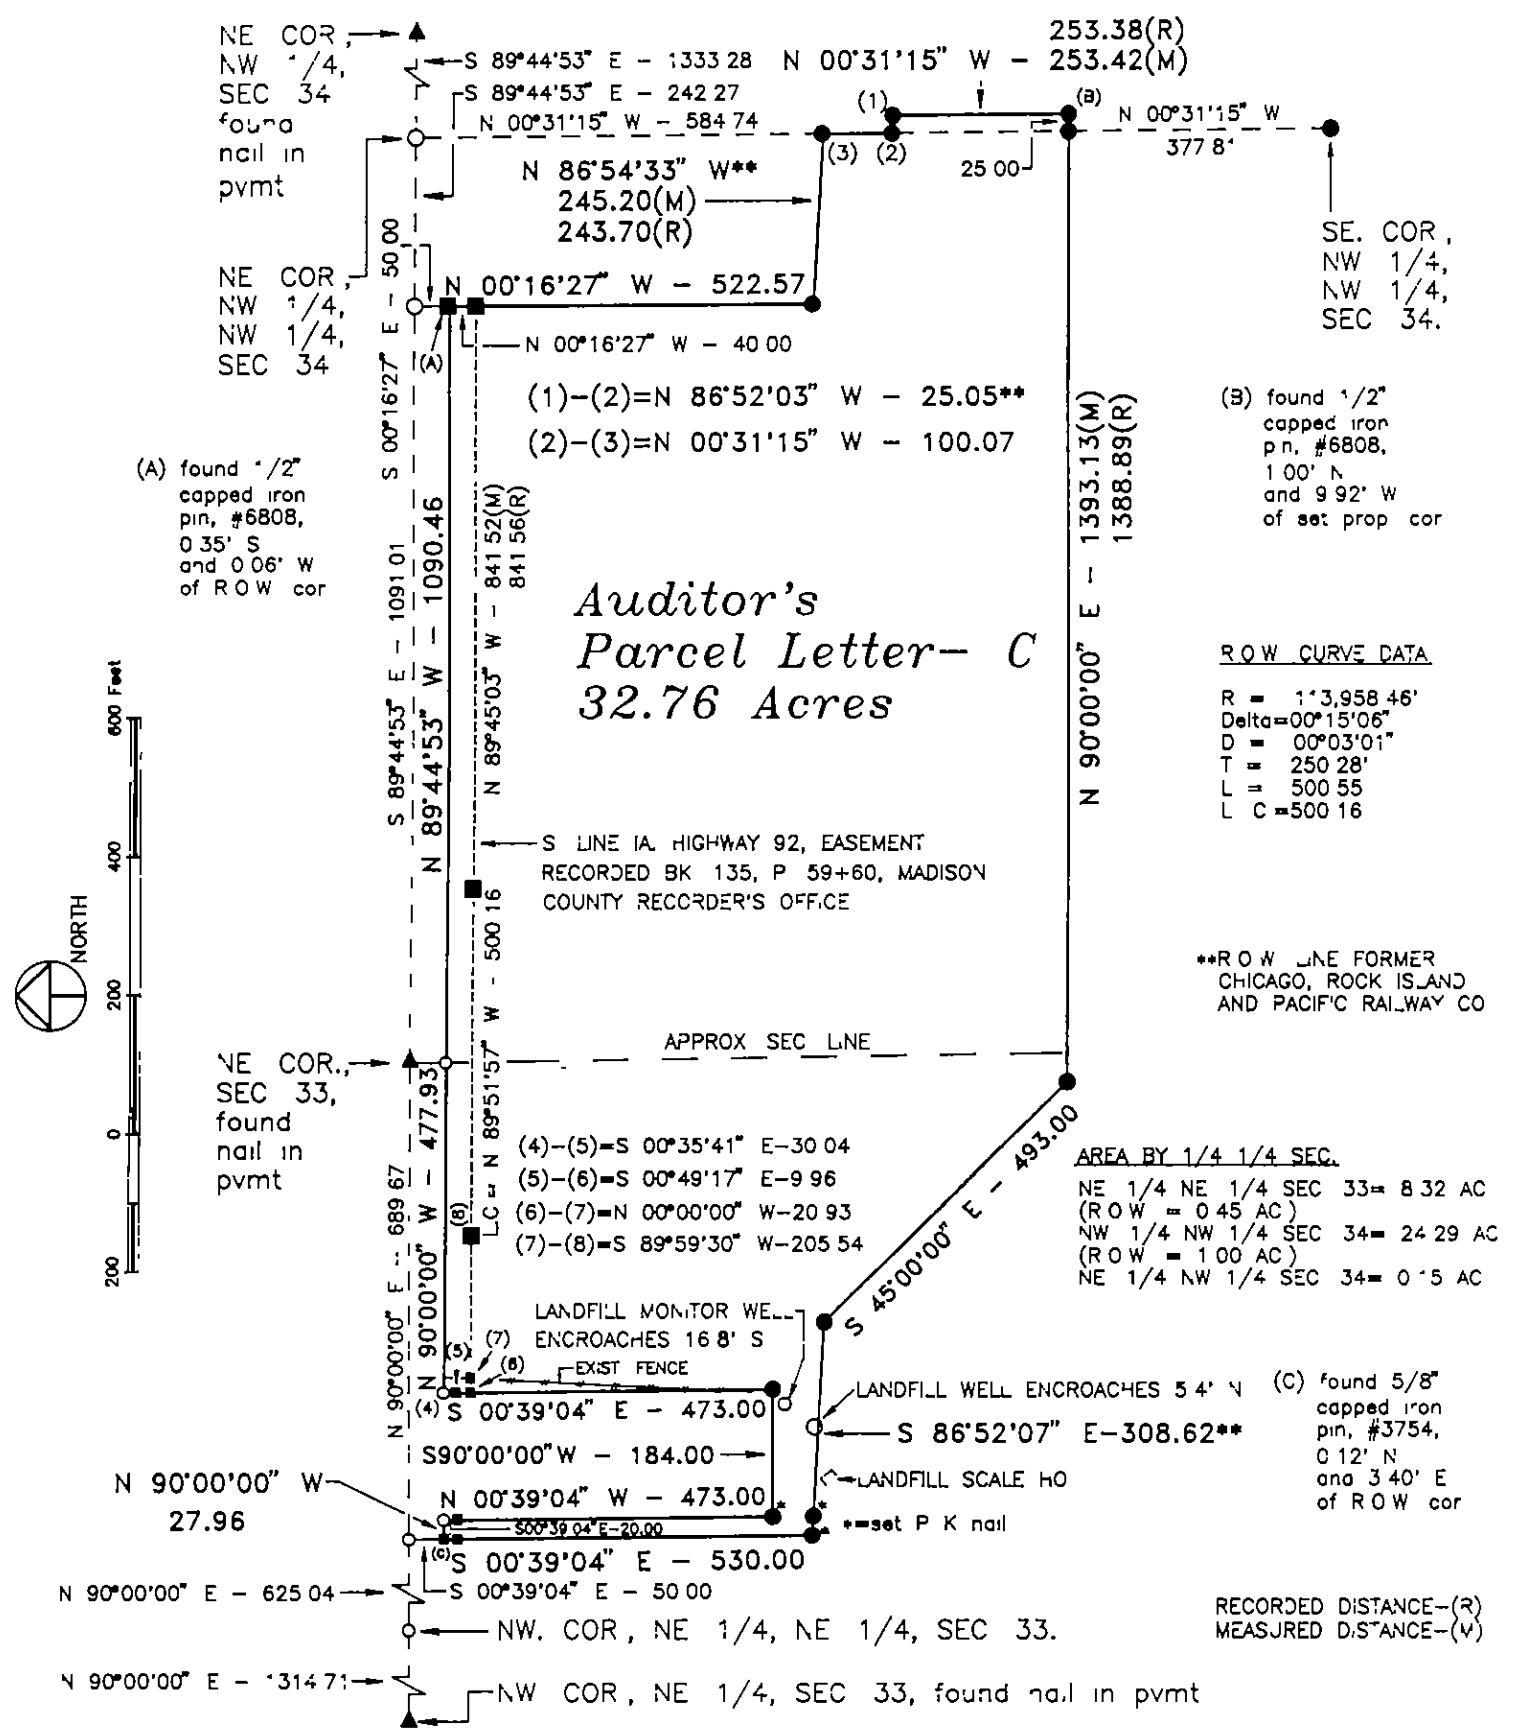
NE COR, NW 1/4, SEC 34 found nail in pvmt

S 89°44'53" E - 1333.28

S 89°44'53" E - 242.27

N 00°31'15" W - 584.74

253.38(R)
N 00°31'15" W - 253.42(M)

(1)

(B)

N 00°31'15" W
377.8'

(3) (2)

25.00

N 86°54'33" W**
245.20(M)
243.70(R)

SE. COR, NW 1/4, NW 1/4, SEC 34.

50.00

NE COR, NW 1/4, NW 1/4, SEC 34

N 00°16'27" W - 522.57

(A)

N 00°16'27" W - 40.00

(1)-(2)=N 86°52'03" W - 25.05**
(2)-(3)=N 00°31'15" W - 100.07

(B) found 1/2" capped iron pin, #6808, 1.00' N and 9.92' W of set prop. cor

(A) found 1/2" capped iron pin, #6808, 0.35' S and 0.06' W of R.O.W. cor

S 00°16'27" E - 1091.01

S 89°44'53" E - 1091.01

N 89°44'53" W - 1090.46

N 89°45'03" W - 841.52(M)
841.56(R)

1393.13(M)
1388.89(R)

N 90°00'00" E -

Auditor's
Parcel Letter- C
32.76 Acres

R.O.W. CURVE DATA

R = 113,958.46'
Delta=00°15'06"
D = 00°03'01"
T = 250.28'
L = 500.55
L.C.=500.16

600 Feet
400
200
0
200
NORTH

S. LINE IA. HIGHWAY 92, EASEMENT RECORDED BK 135, P 59+60, MADISON COUNTY RECORDER'S OFFICE

LC= N 89°51'57" W - 500.16

**R.O.W. LINE FORMER CHICAGO, ROCK ISLAND AND PACIFIC RAILWAY CO

NE COR., SEC 33, found nail in pvmt

APPROX. SEC. LINE

477.93

S 45°00'00" E - 493.00

(4)-(5)=S 00°35'41" E-30.04
(5)-(6)=S 00°49'17" E-9.96
(6)-(7)=N 00°00'00" W-20.93
(7)-(8)=S 89°59'30" W-205.54

AREA BY 1/4 1/4 SEC.
NE 1/4 NE 1/4 SEC 33= 8.32 AC
(R.O.W. = 0.45 AC)
NW 1/4 NW 1/4 SEC 34= 24.29 AC
(R.O.W. = 1.00 AC)
NE 1/4 NW 1/4 SEC 34= 0.15 AC

N 90°00'00" E - 689.67

N 90°00'00" W -

(8)

LANDFILL MONITOR WELL ENCROACHES 16.8' S

(5) (7)

(6)

EXIST. FENCE

LANDFILL WELL ENCROACHES 5.4' N

(C) found 5/8" capped iron pin, #3754, 0.12' N and 3.40' E of R.O.W. cor

(4) S 00°39'04" E - 473.00

S 86°52'07" E-308.62**

S90°00'00"W - 184.00

LANDFILL SCALE HO

N 90°00'00" W
27.96

N 00°39'04" W - 473.00

S00°39'04"E-20.00

*=set P.K. nail

(C) S 00°39'04" E - 530.00

N 90°00'00" E - 625.04

S 00°39'04" E - 50.00

RECORDED DISTANCE-(R)
MEASURED DISTANCE-(M)

NW. COR, NE 1/4, NE 1/4, SEC 33.

N 90°00'00" E - 1314.71

NW COR, NE 1/4, SEC 33, found nail in pvmt